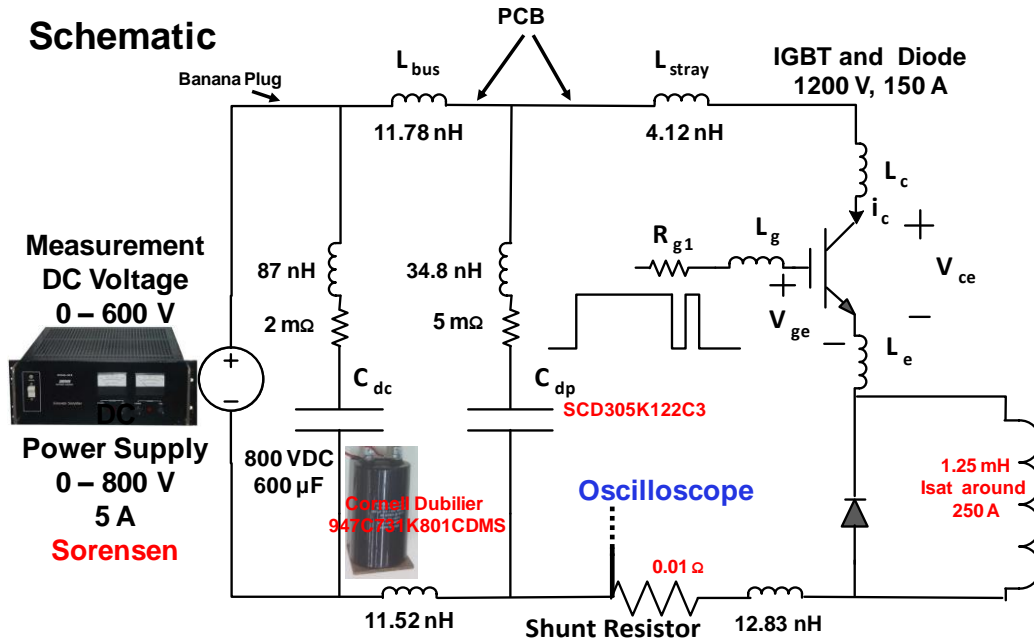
Schematic

PCB

Banana Plug

$L_{bus}$

11.78 nH

$L_{stray}$

4.12 nH

IGBT and Diode
1200 V, 150 A

$L_c$

$i_c$

+

$V_{ce}$

−

$R_{g1}$

$L_g$

+

$V_{ge}$

−

$L_e$

Measurement
DC Voltage
0 – 600 V

87 nH

2 mΩ

34.8 nH

5 mΩ

+

−

$C_{dc}$

$C_{dp}$

SCD305K122C3

DC
Power Supply
0 – 800 V
5 A
Sorensen

800 VDC
600 µF

Cornell Dubilier
947C731K801CDMS

Oscilloscope

1.25 mH
Isat around
250 A

0.01 Ω

11.52 nH

Shunt Resistor

12.83 nH